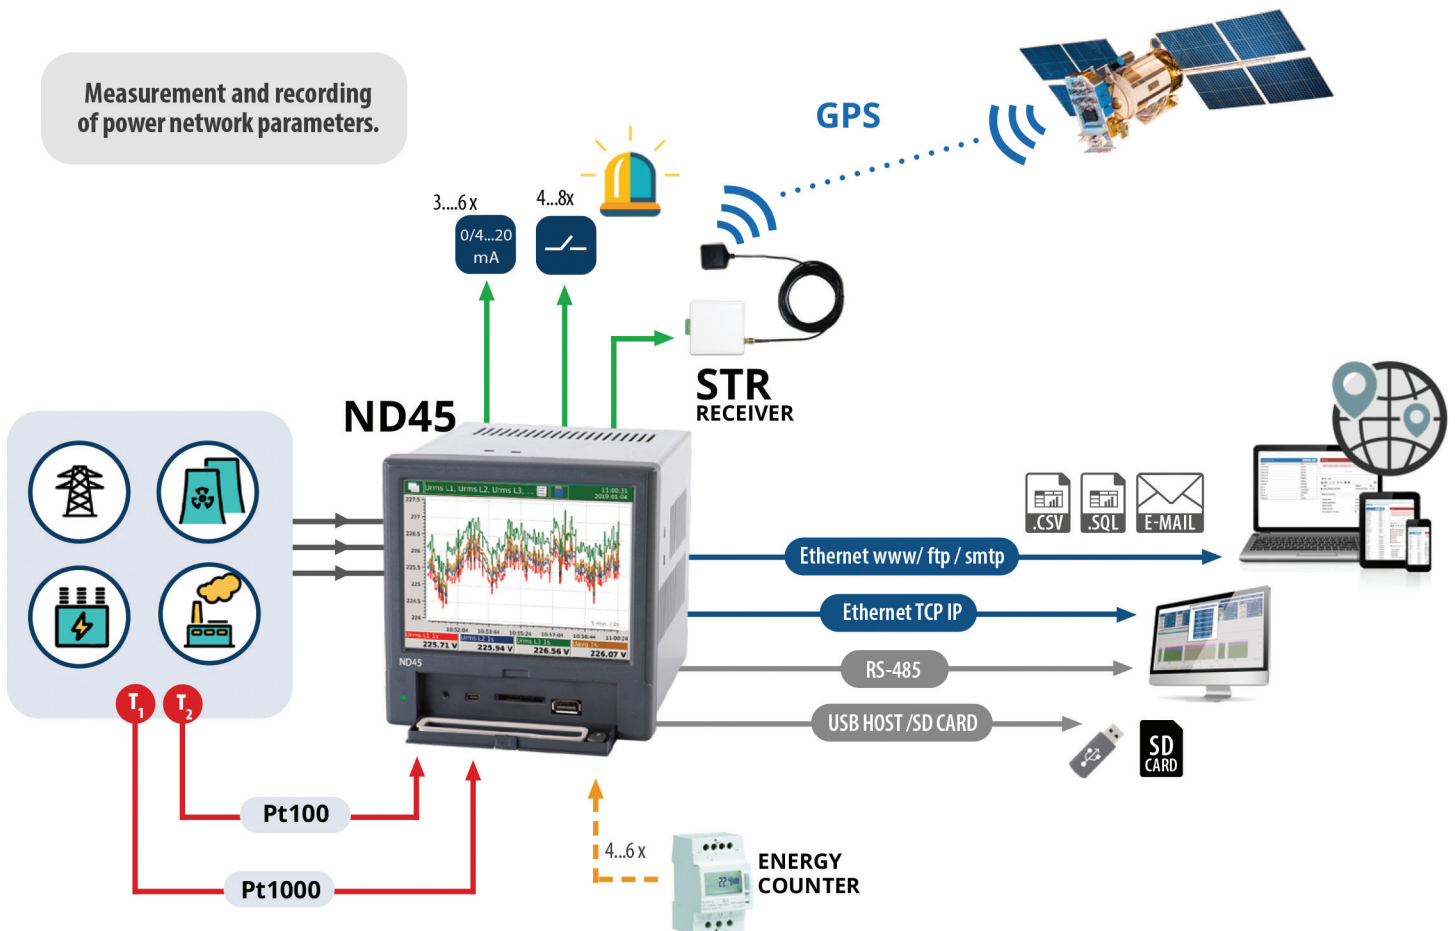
Measurement and recording of power network parameters.

GPS

3....6 x

4...8x

0/4...20 mA

STR RECEIVER

ND45

Urms L1, Urms L2, Urms L3, ...

11:00:31 2019-01-04

227.5

227

226.5

226

225.5

225

224.5

224

225.71 V

225.94 V

226.56 V

226.07 V

ND45

.CSV

.SQL

E-MAIL

Ethernet www/ ftp / smtp

Ethernet TCP IP

RS-485

USB HOST /SD CARD

SD CARD

T1

T2

Pt100

Pt1000

4...6 x

ENERGY COUNTER